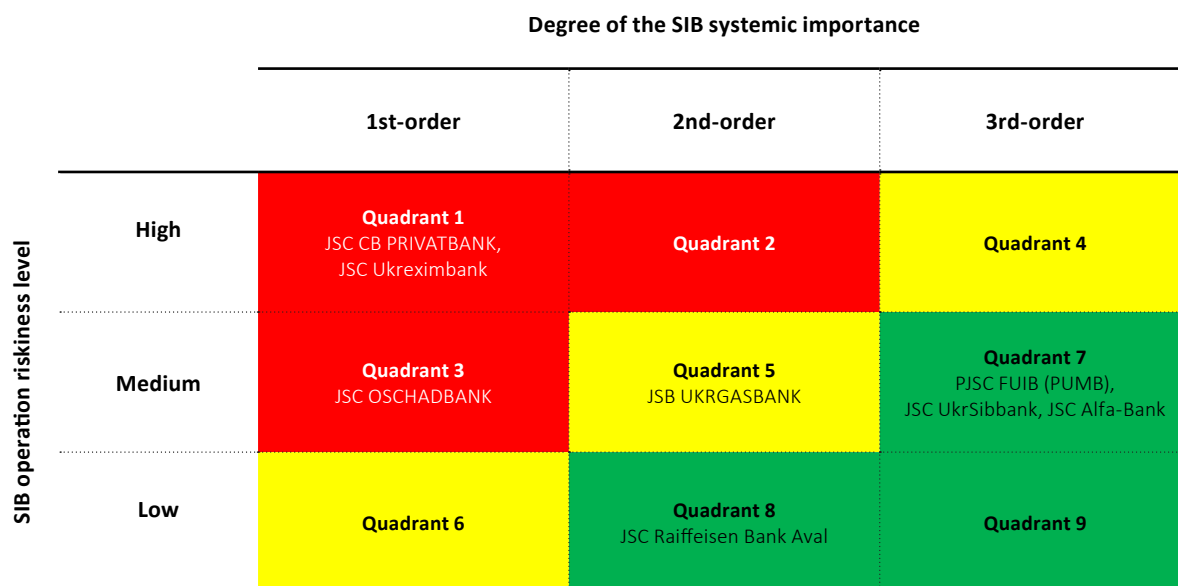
Degree of the SIB systemic importance

SIB operation riskiness level

| | 1st-order | 2nd-order | 3rd-order |
|---|---|---|---|
| High | Quadrant 1 JSC CB PRIVATBANK, JSC Ukreximbank | Quadrant 2 | Quadrant 4 |
| Medium | Quadrant 3 JSC OSCHADBANK | Quadrant 5 JSB UKRGASBANK | Quadrant 7 PJSC FUIB (PUMB), JSC UkrSibbank, JSC Alfa-Bank |
| Low | Quadrant 6 | Quadrant 8 JSC Raiffeisen Bank Aval | Quadrant 9 |